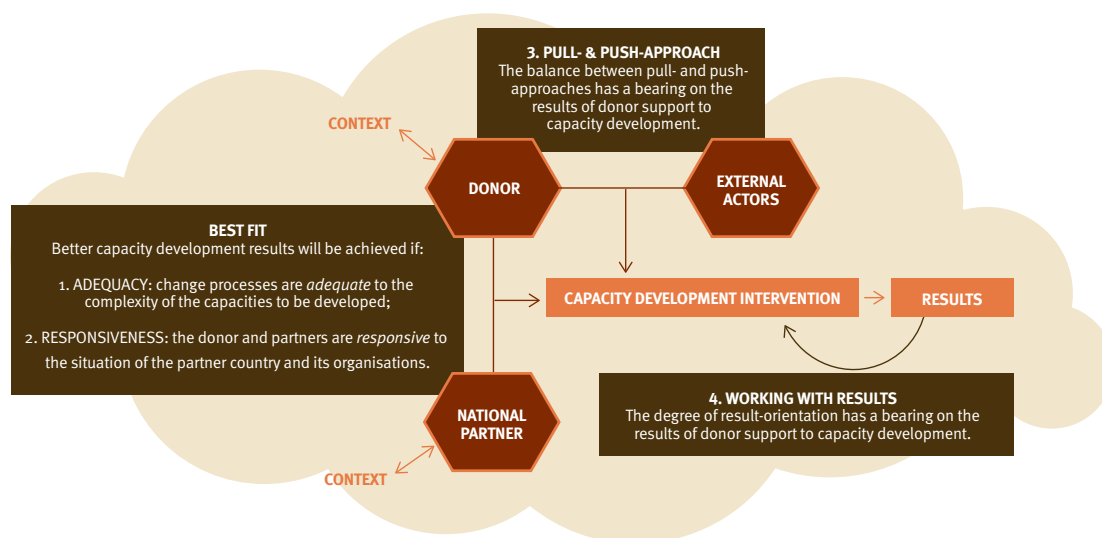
3. PULL- & PUSH-APPROACH
The balance between pull- and push-approaches has a bearing on the results of donor support to capacity development.

CONTEXT

DONOR

EXTERNAL ACTORS

BEST FIT
Better capacity development results will be achieved if:

1. ADEQUACY: change processes are *adequate* to the complexity of the capacities to be developed;

2. RESPONSIVENESS: the donor and partners are *responsive* to the situation of the partner country and its organisations.

CAPACITY DEVELOPMENT INTERVENTION

RESULTS

4. WORKING WITH RESULTS
The degree of result-orientation has a bearing on the results of donor support to capacity development.

NATIONAL PARTNER

CONTEXT